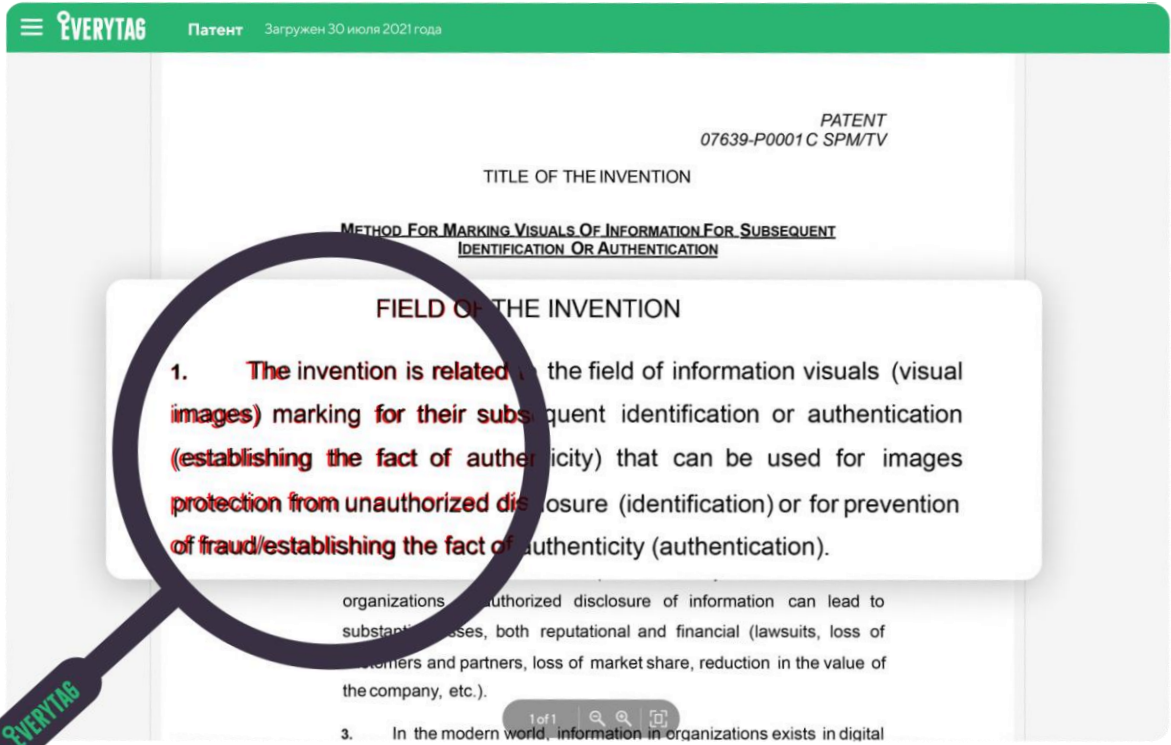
EVERYTAG Патент Загружен 30 июля 2021 года

PATENT
07639-P0001C SPM/TV

TITLE OF THE INVENTION

METHOD FOR MARKING VISUALS OF INFORMATION FOR SUBSEQUENT IDENTIFICATION OR AUTHENTICATION

FIELD OF THE INVENTION

1. The invention is related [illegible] the field of information visuals (visual images) marking for their subs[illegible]quent identification or authentication (establishing the fact of authe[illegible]icity) that can be used for images protection from unauthorized dis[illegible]osure (identification) or for prevention of fraud/establishing the fact of authenticity (authentication).

organizations, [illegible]uthorized disclosure of information can lead to substant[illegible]sses, both reputational and financial (lawsuits, loss of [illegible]tomers and partners, loss of market share, reduction in the value of the company, etc.).

3. In the modern world, information in organizations exists in digital

1 of 1

EVERYTAG